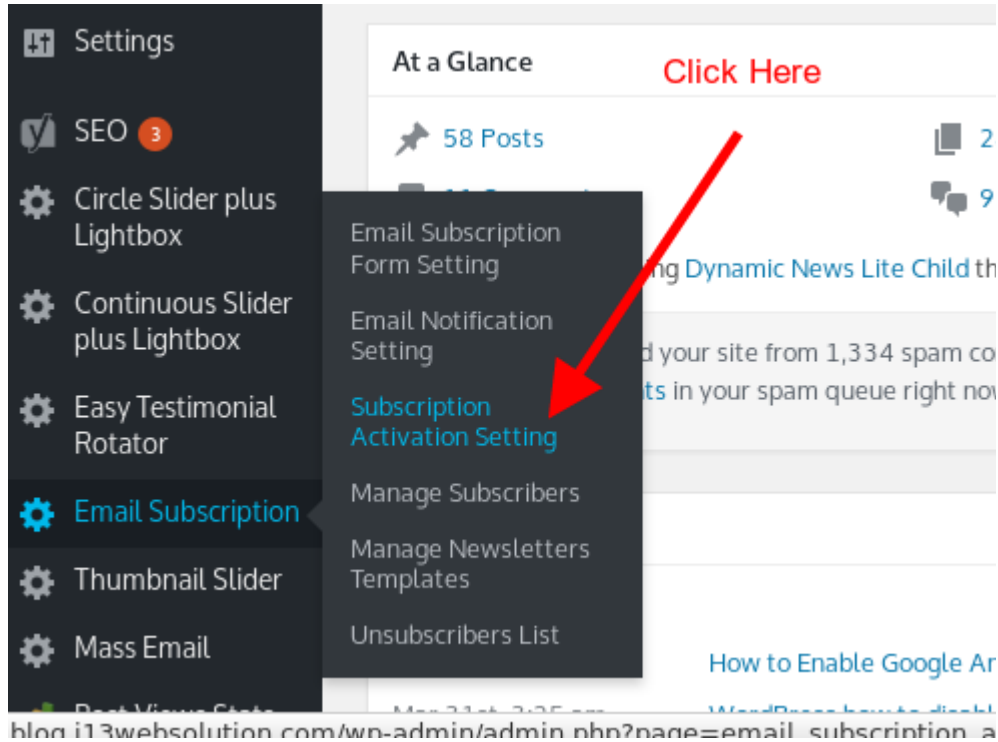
Settings

SEO 3

Circle Slider plus Lightbox

Continuous Slider plus Lightbox

Easy Testimonial Rotator

Email Subscription

Thumbnail Slider

Mass Email

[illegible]

Email Subscription Form Setting

Email Notification Setting

Subscription Activation Setting

Manage Subscribers

Manage Newsletters Templates

Unsubscribers List

At a Glance

Click Here

58 Posts

2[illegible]

9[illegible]

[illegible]ng Dynamic News Lite Child th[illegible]

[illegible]d your site from 1,334 spam co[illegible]

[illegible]ts in your spam queue right no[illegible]

How to Enable Google A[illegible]

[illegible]

blog.i13websolution.com/wp-admin/admin.php?page=email_subscription_a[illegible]